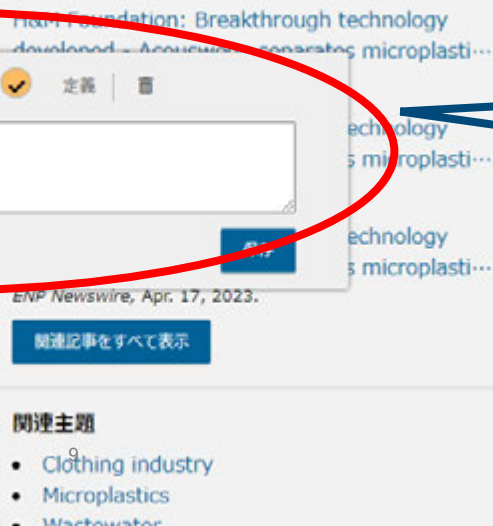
H&M Foundation: Breakthrough technology developed - Acousweep separates microplasti…

定義

保存

echnology
s microplasti…

echnology
s microplasti…

ENP Newswire, Apr. 17, 2023.

関連記事をすべて表示

関連主題

9

- Clothing industry
- Microplastics
- Wastewater